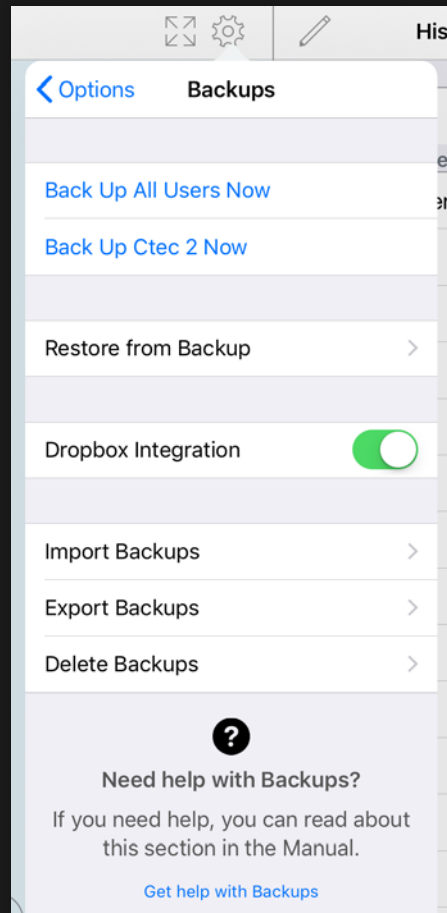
His

Options Backups

Back Up All Users Now

Back Up Ctec 2 Now

Restore from Backup

Dropbox Integration

Import Backups

Export Backups

Delete Backups

?

Need help with Backups?

If you need help, you can read about this section in the Manual.

Get help with Backups